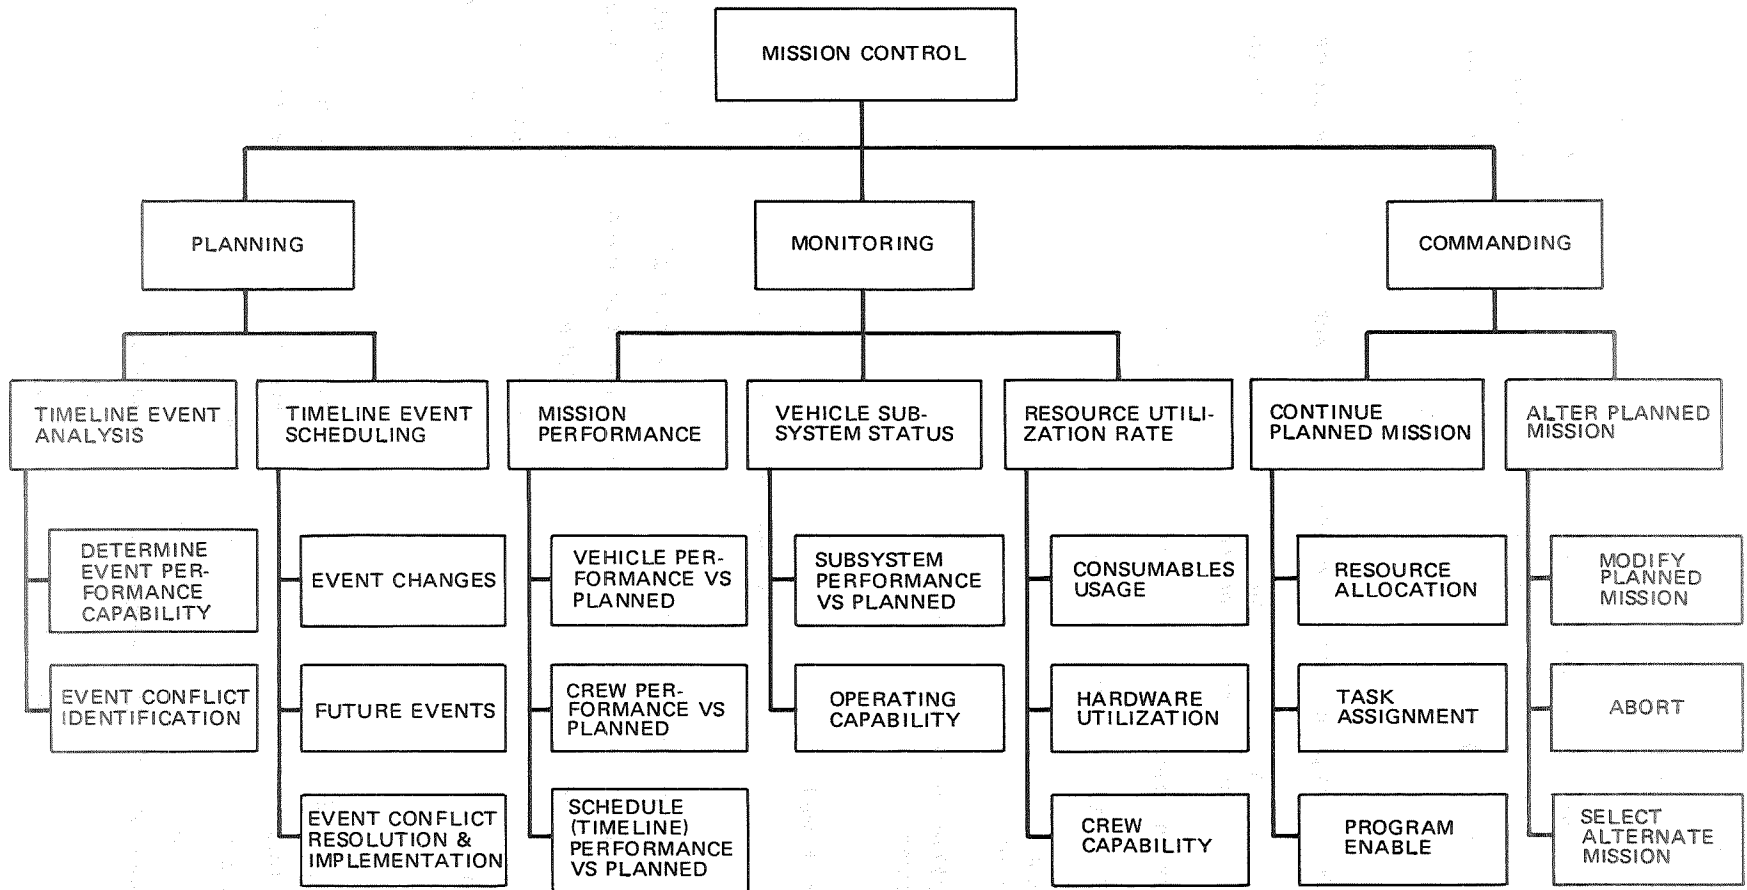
MISSION CONTROL

PLANNING

MONITORING

COMMANDING

TIMELINE EVENT ANALYSIS

DETERMINE EVENT PERFORMANCE CAPABILITY

EVENT CONFLICT IDENTIFICATION

TIMELINE EVENT SCHEDULING

EVENT CHANGES

FUTURE EVENTS

EVENT CONFLICT RESOLUTION & IMPLEMENTATION

MISSION PERFORMANCE

VEHICLE PERFORMANCE VS PLANNED

CREW PERFORMANCE VS PLANNED

SCHEDULE (TIMELINE) PERFORMANCE VS PLANNED

VEHICLE SUBSYSTEM STATUS

SUBSYSTEM PERFORMANCE VS PLANNED

OPERATING CAPABILITY

RESOURCE UTILIZATION RATE

CONSUMABLES USAGE

HARDWARE UTILIZATION

CREW CAPABILITY

CONTINUE PLANNED MISSION

RESOURCE ALLOCATION

TASK ASSIGNMENT

PROGRAM ENABLE

ALTER PLANNED MISSION

MODIFY PLANNED MISSION

ABORT

SELECT ALTERNATE MISSION